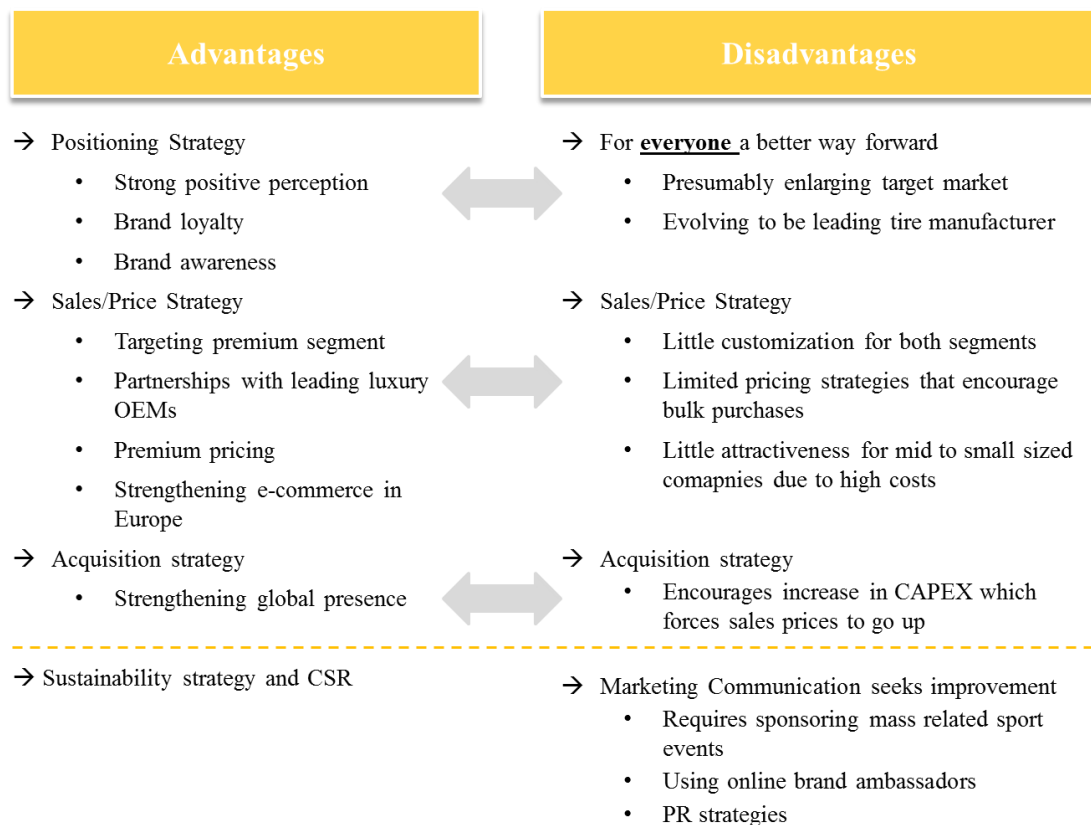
Advantages

→ Positioning Strategy
• Strong positive perception
• Brand loyalty
• Brand awareness

→ Sales/Price Strategy
• Targeting premium segment
• Partnerships with leading luxury OEMs
• Premium pricing
• Strengthening e-commerce in Europe

→ Acquisition strategy
• Strengthening global presence

→ Sustainability strategy and CSR

Disadvantages

→ For **everyone** a better way forward
• Presumably enlarging target market
• Evolving to be leading tire manufacturer

→ Sales/Price Strategy
• Little customization for both segments
• Limited pricing strategies that encourage bulk purchases
• Little attractiveness for mid to small sized comapnies due to high costs

→ Acquisition strategy
• Encourages increase in CAPEX which forces sales prices to go up

→ Marketing Communication seeks improvement
• Requires sponsoring mass related sport events
• Using online brand ambassadors
• PR strategies